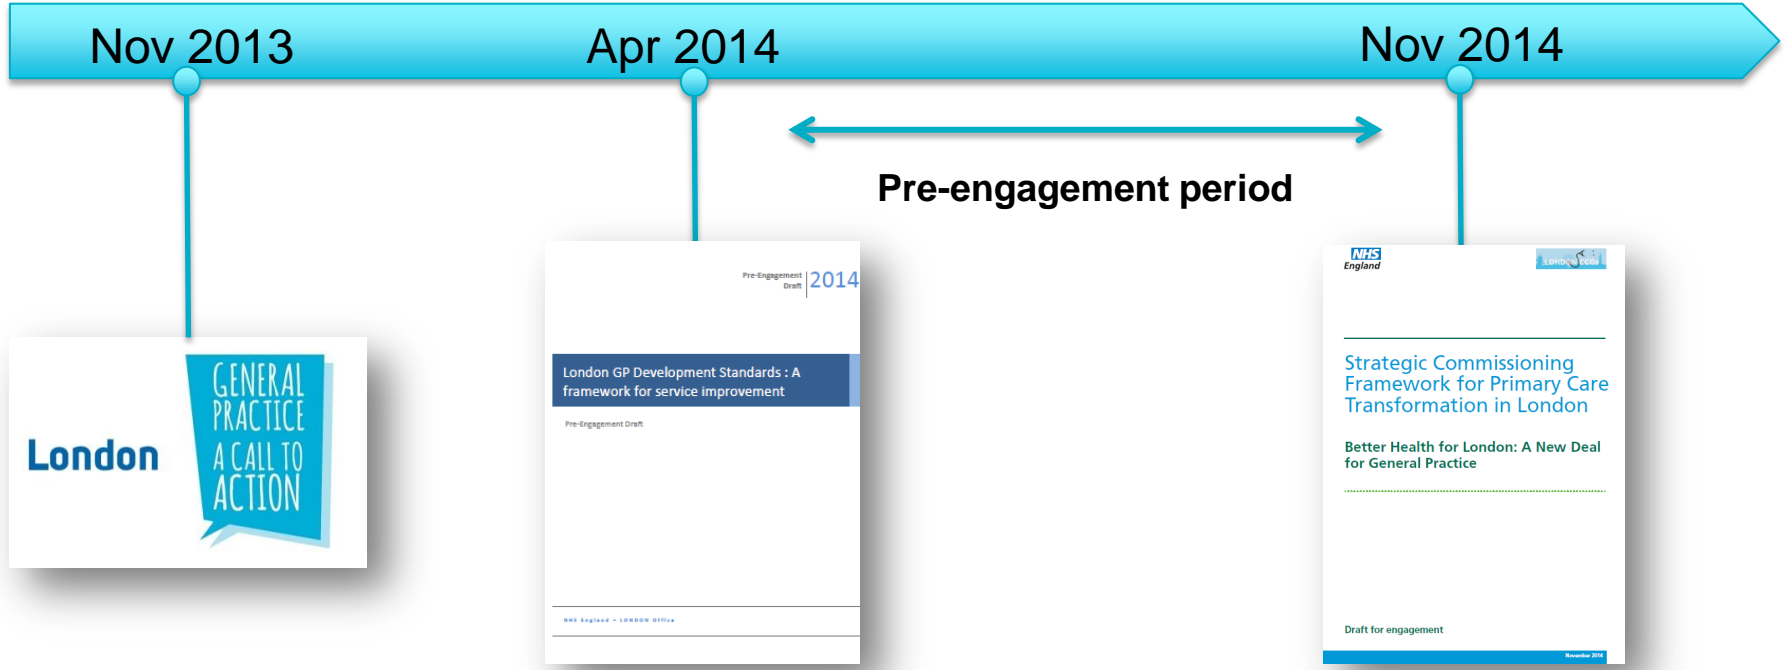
Nov 2013

Apr 2014

Nov 2014

Pre-engagement period

London

GENERAL PRACTICE A CALL TO ACTION

Pre-Engagement Draft 2014

London GP Development Standards : A framework for service improvement

Pre-Engagement Draft

NHS England – LONDON Office

NHS England

LONDON CCGs

Strategic Commissioning Framework for Primary Care Transformation in London

Better Health for London: A New Deal for General Practice

Draft for engagement

November 2014